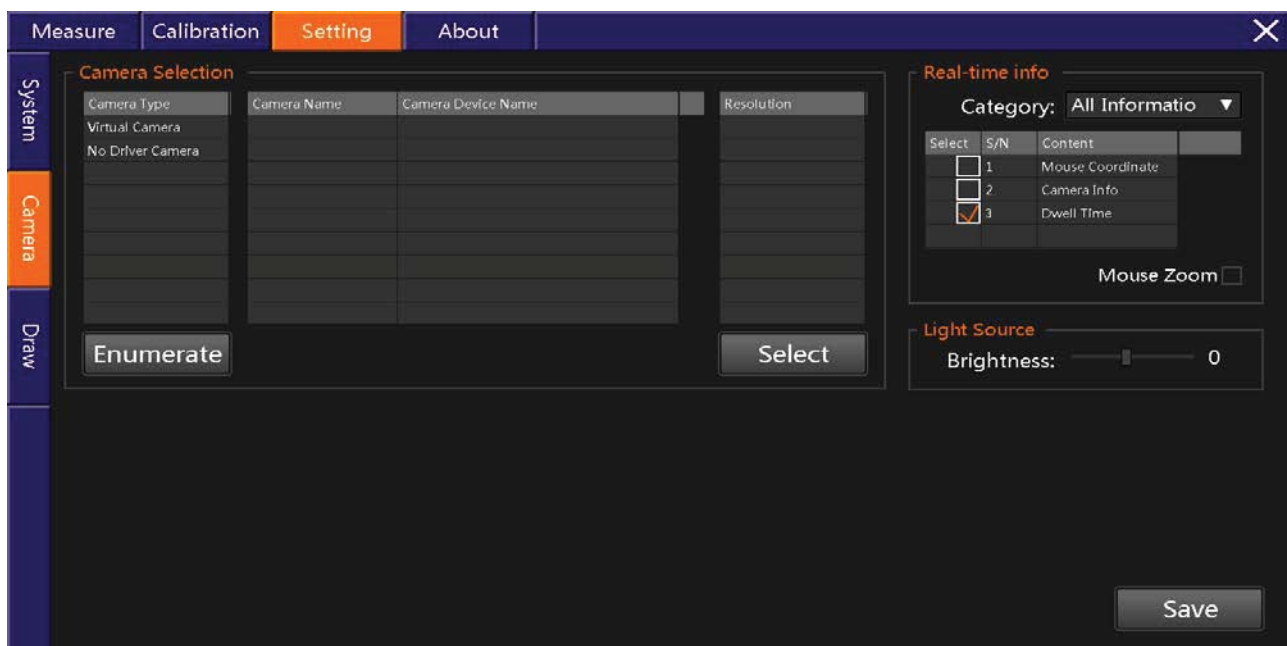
Measure Calibration Setting About

System
Camera
Draw

Camera Selection

| Camera Type |
|---|
| Virtual Camera |
| No Driver Camera |

| Camera Name | Camera Device Name |
|---|---|

| Resolution |
|---|

Enumerate

Select

Real-time info

Category: All Informatio ▼

| Select | S/N | Content |
|---|---|---|
| ☐ | 1 | Mouse Coordinate |
| ☐ | 2 | Camera Info |
| ☑ | 3 | Dwell Time |

Mouse Zoom

Light Source

Brightness: 0

Save